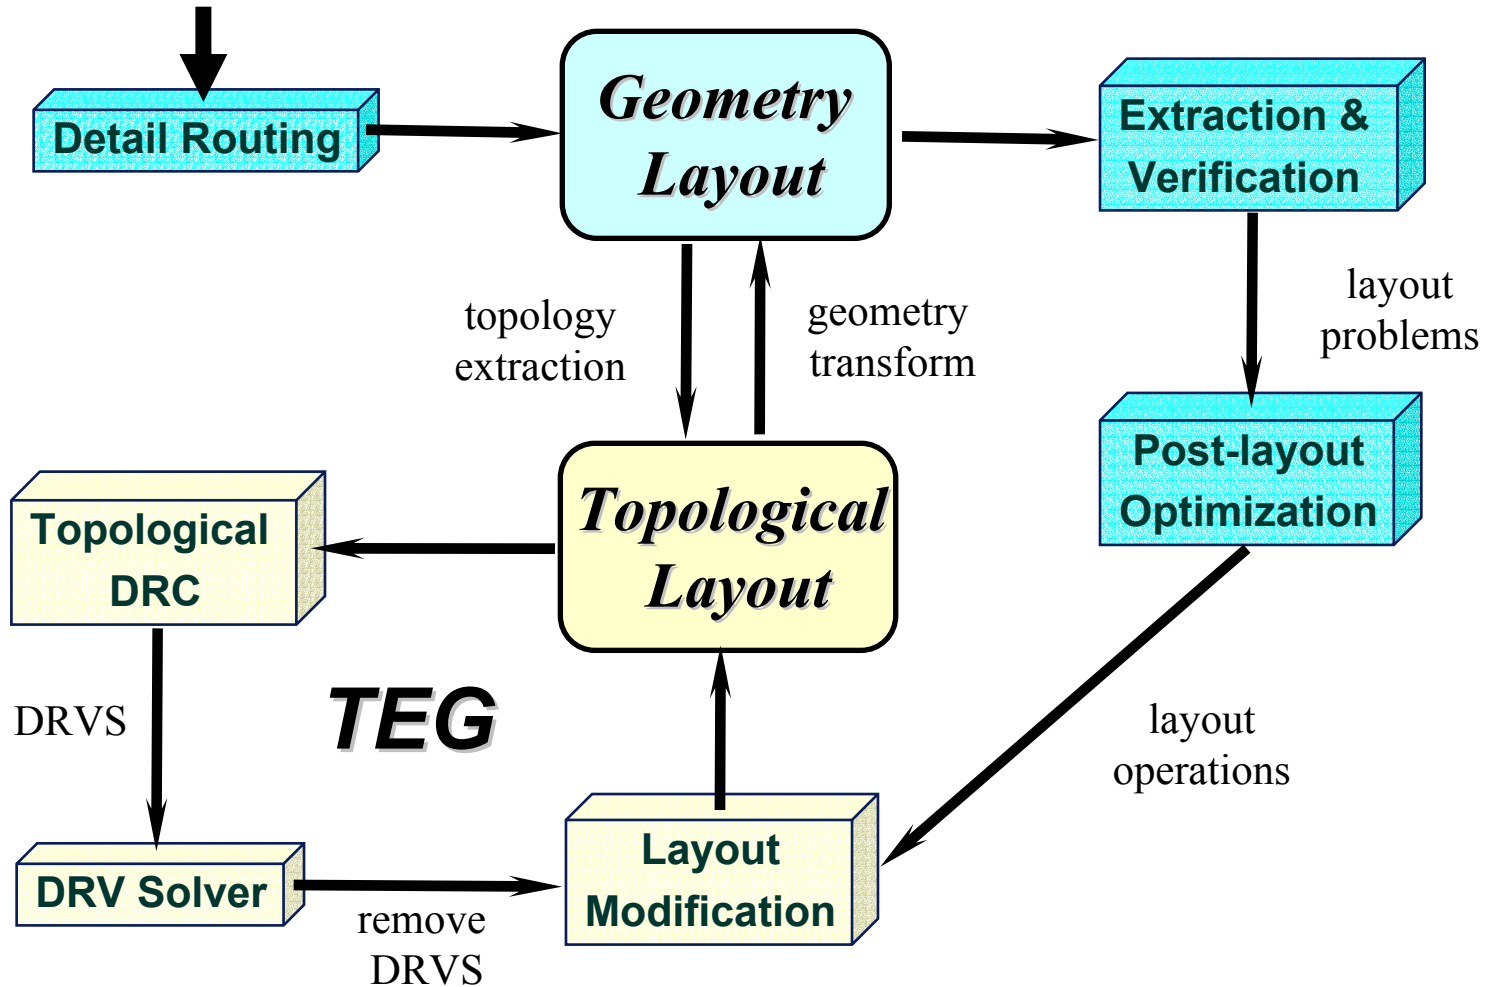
Detail Routing

Geometry Layout

Extraction & Verification

topology extraction

geometry transform

layout problems

Post-layout Optimization

Topological DRC

Topological Layout

DRVS

TEG

layout operations

DRV Solver

remove DRVS

Layout Modification